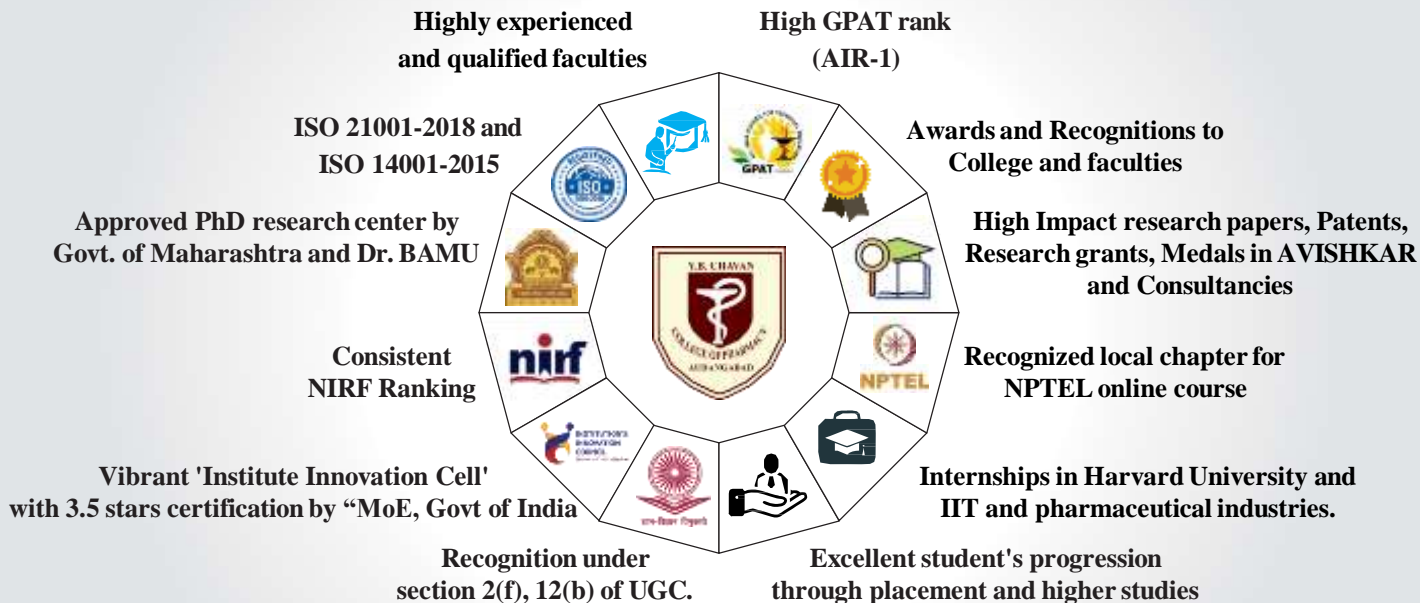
Highly experienced and qualified faculties

High GPAT rank (AIR-1)

ISO 21001-2018 and ISO 14001-2015

Awards and Recognitions to College and faculties

Approved PhD research center by Govt. of Maharashtra and Dr. BAMU

High Impact research papers, Patents, Research grants, Medals in AVISHKAR and Consultancies

Consistent NIRF Ranking

Recognized local chapter for NPTEL online course

Vibrant 'Institute Innovation Cell' with 3.5 stars certification by "MoE, Govt of India

Internships in Harvard University and IIT and pharmaceutical industries.

Recognition under section 2(f), 12(b) of UGC.

Excellent student's progression through placement and higher studies

GPAT

ISO

nirf

NPTEL

Y. B. CHAVAN COLLEGE OF PHARMACY AURANGABAD